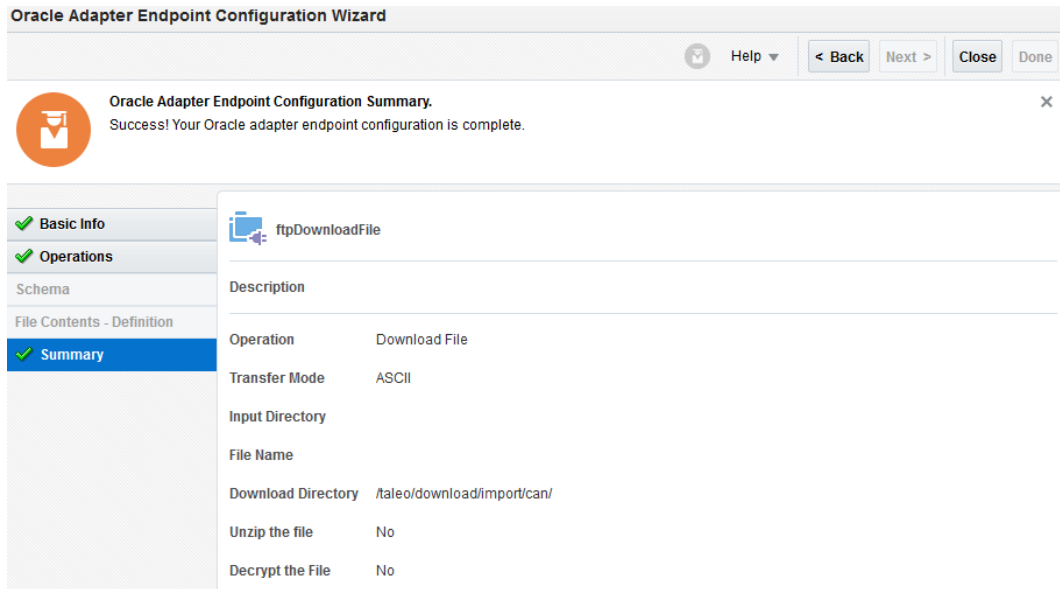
Oracle Adapter Endpoint Configuration Wizard

Help ▾ < Back Next > Close Done

Oracle Adapter Endpoint Configuration Summary.
Success! Your Oracle adapter endpoint configuration is complete.

×

Basic Info
Operations
Schema
File Contents - Definition
Summary

ftpDownloadFile

Description

| | |
|---|---|
| Operation | Download File |
| Transfer Mode | ASCII |
| Input Directory | |
| File Name | |
| Download Directory | /taleo/download/import/can/ |
| Unzip the file | No |
| Decrypt the File | No |